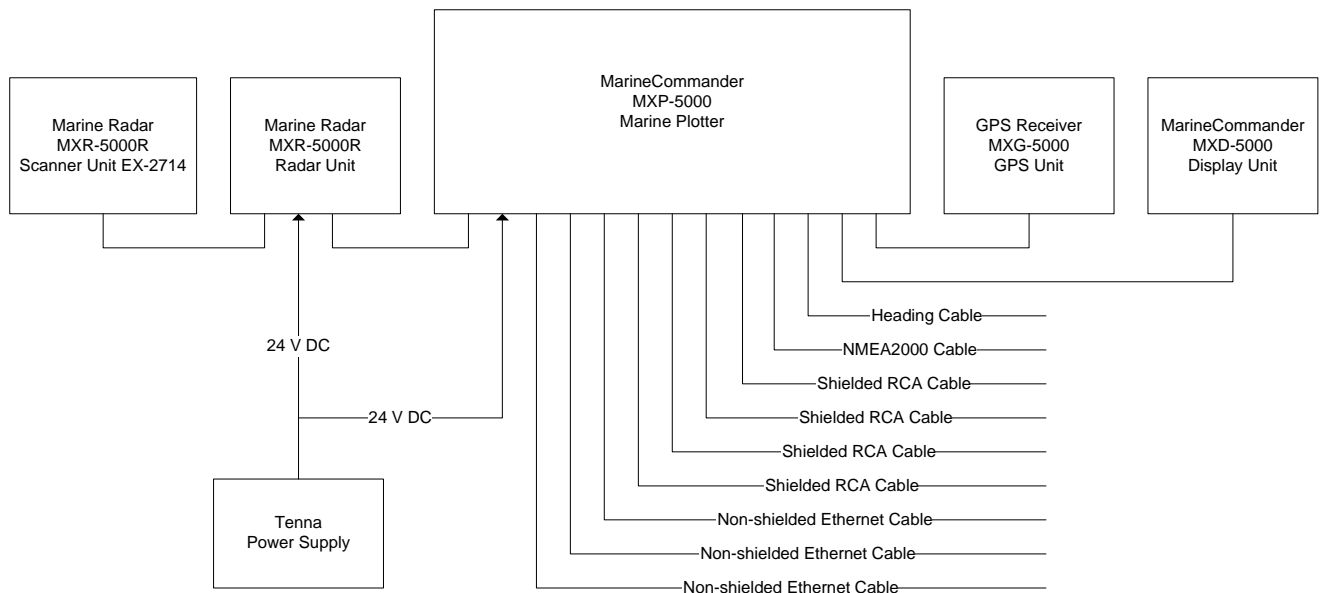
Marine Radar
MXR-5000R
Scanner Unit EX-2714

Marine Radar
MXR-5000R
Radar Unit

MarineCommander
MXP-5000
Marine Plotter

GPS Receiver
MXG-5000
GPS Unit

MarineCommander
MXD-5000
Display Unit

24 V DC

24 V DC

Tenna
Power Supply

Heading Cable
NMEA2000 Cable
Shielded RCA Cable
Shielded RCA Cable
Shielded RCA Cable
Shielded RCA Cable
Non-shielded Ethernet Cable
Non-shielded Ethernet Cable
Non-shielded Ethernet Cable